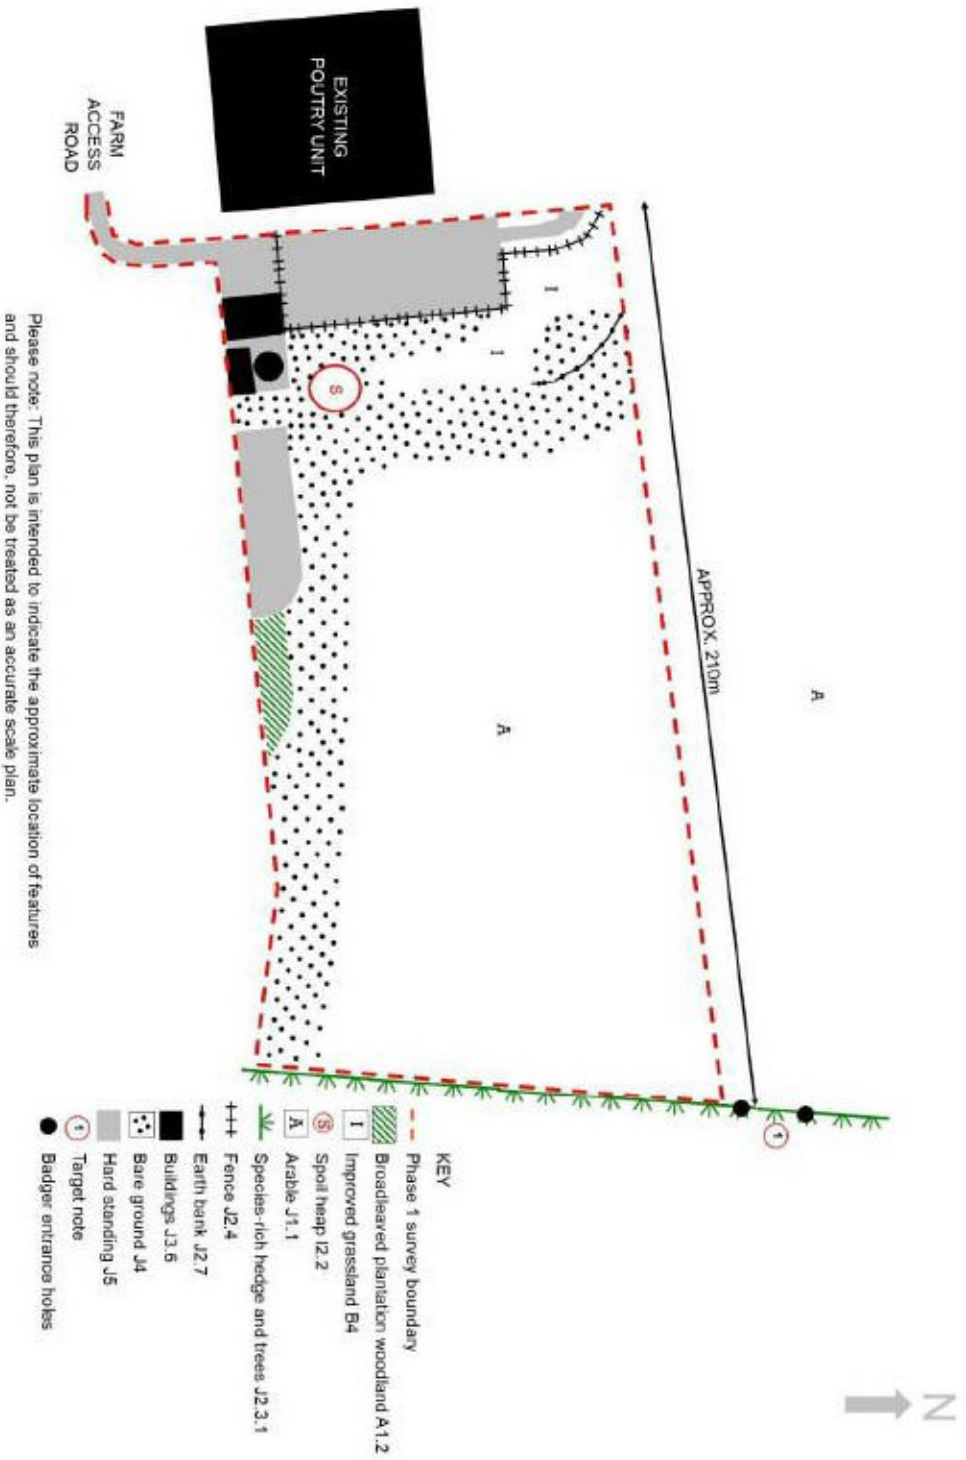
EXISTING POUTRY UNIT

FARM ACCESS ROAD

S

I

I

A

A

APPROX. 210m

1

Please note: This plan is intended to indicate the approximate location of features and should therefore, not be treated as an accurate scale plan.

KEY
Phase 1 survey boundary
Broadleaved plantation woodland A1.2
I Improved grassland B4
S Spoil heap I2.2
A Arable J1.1
Species-rich hedge and trees J2.3.1
Fence J2.4
Earth bank J2.7
Buildings J3.6
Bare ground J4
Hard standing J5
1 Target note
Badger entrance holes

N